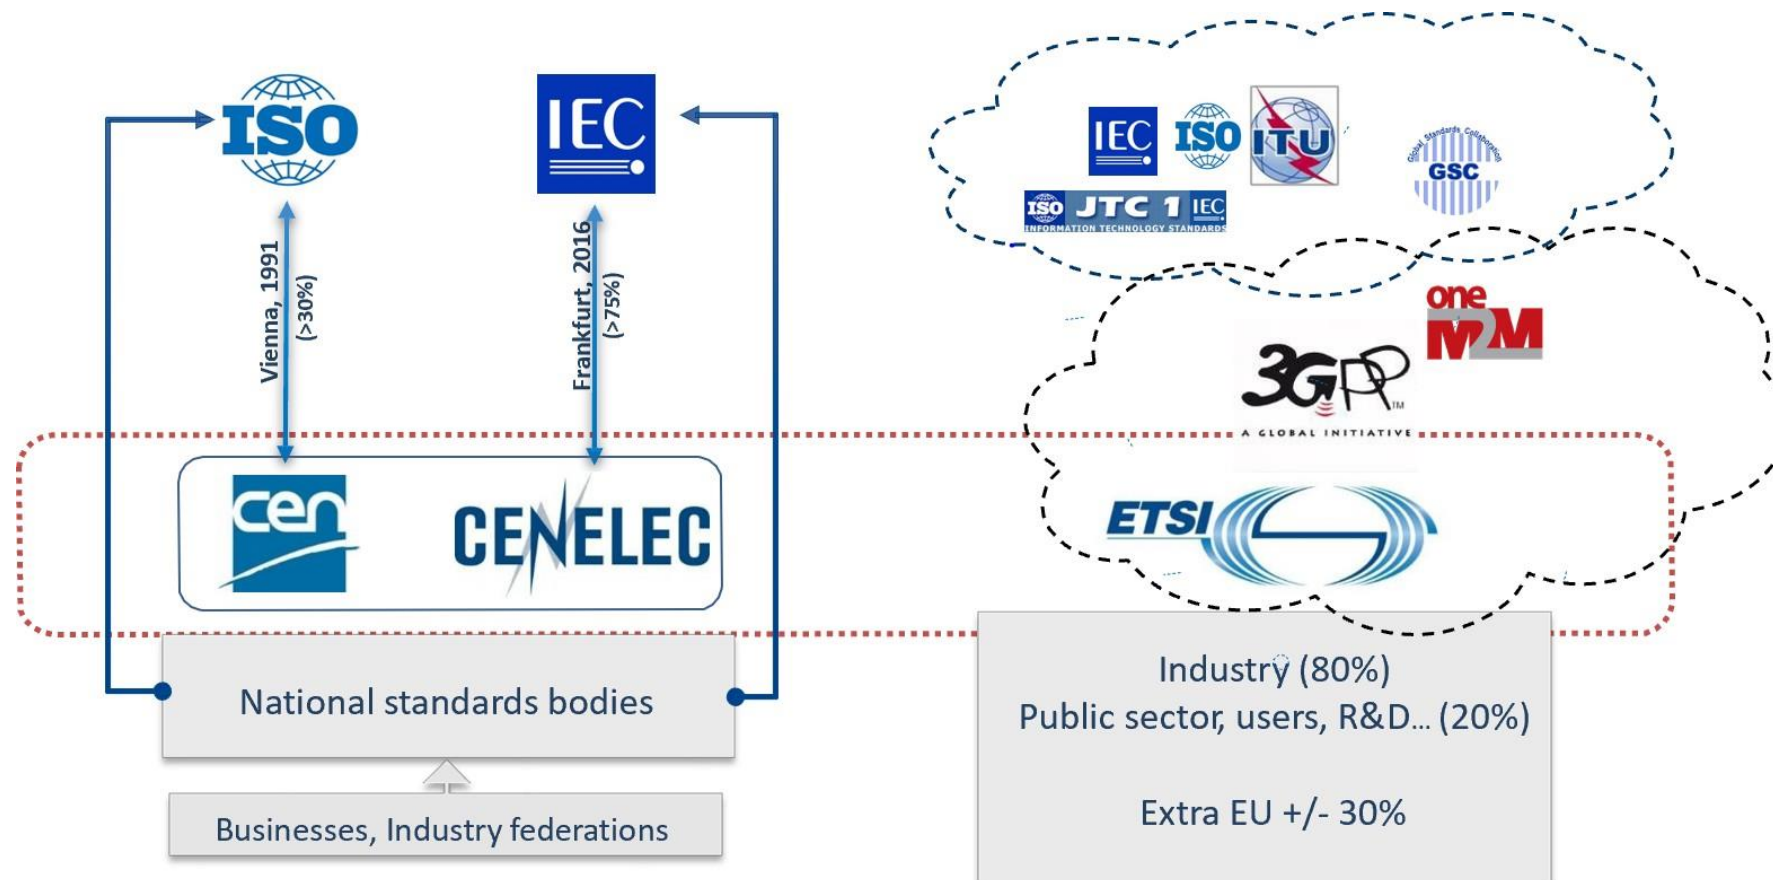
ISO

IEC

Vienna, 1991 (>30%)

Frankfurt, 2016 (>75%)

cen

CENELEC

National standards bodies

Businesses, Industry federations

IEC ISO ITU

GSC

ISO JTC 1 IEC INFORMATION TECHNOLOGY STANDARDS

one M2M

3GPP A GLOBAL INITIATIVE

ETSI

Industry (80%)
Public sector, users, R&D... (20%)

Extra EU +/- 30%